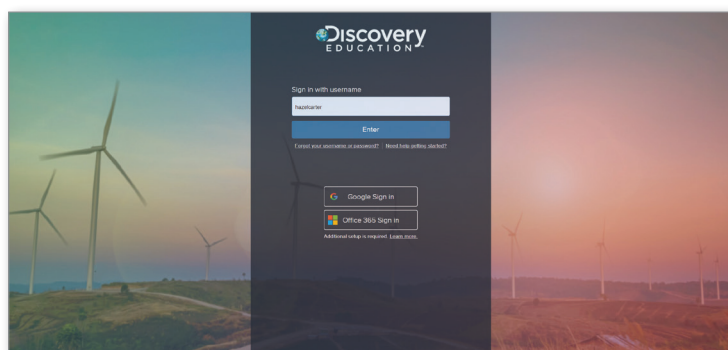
Discovery
EDUCATION

Sign in with username

hazelcarter

Enter

Forgot your username or password? | Need help getting started?

Google Sign in

Office 365 Sign in

Additional setup is required. Learn more.